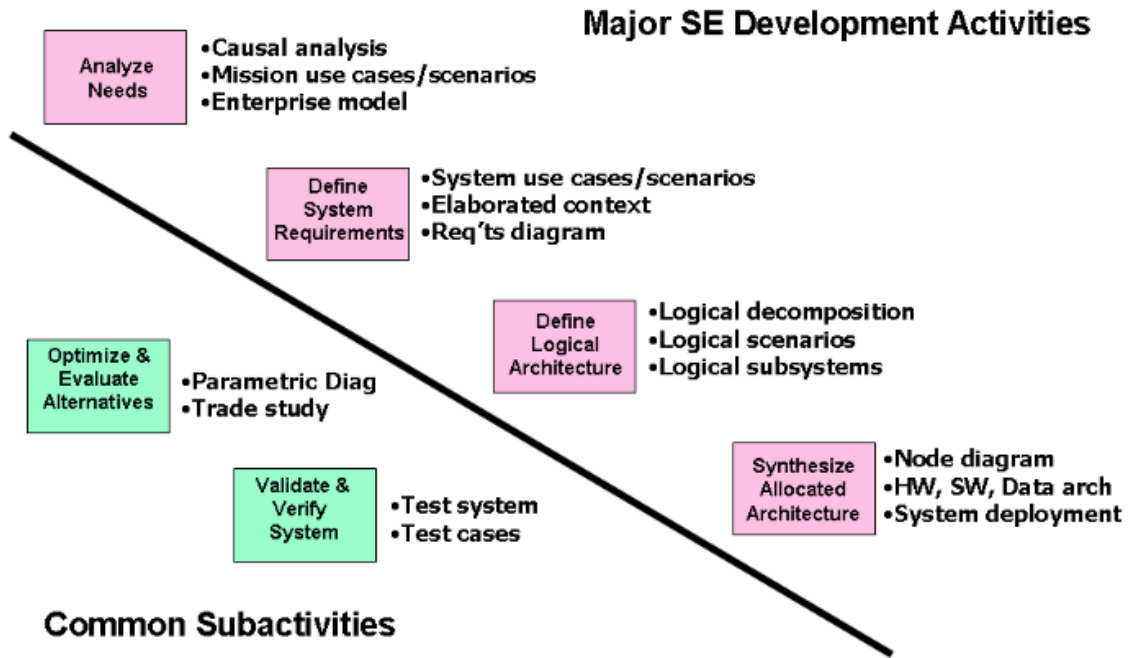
Major SE Development Activities

Analyze Needs

•Causal analysis
•Mission use cases/scenarios
•Enterprise model

Define System Requirements

•System use cases/scenarios
•Elaborated context
•Req'ts diagram

Define Logical Architecture

•Logical decomposition
•Logical scenarios
•Logical subsystems

Optimize & Evaluate Alternatives

•Parametric Diag
•Trade study

Synthesize Allocated Architecture

•Node diagram
•HW, SW, Data arch
•System deployment

Validate & Verify System

•Test system
•Test cases

Common Subactivities